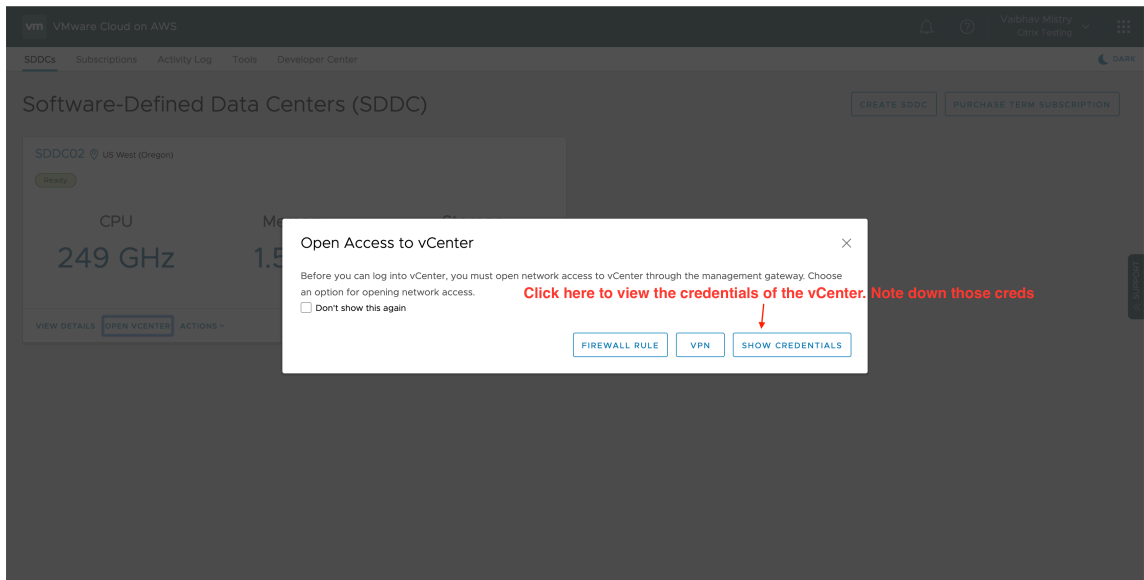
vm VMware Cloud on AWS

Vaibhav Mistry
Citrix Testing

SDDCs Subscriptions Activity Log Tools Developer Center

DARK

Software-Defined Data Centers (SDDC)

CREATE SDDC PURCHASE TERM SUBSCRIPTION

SDDC02 US West (Oregon)

Ready

CPU

249 GHz

Me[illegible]

1.5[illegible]

VIEW DETAILS OPEN VCENTER ACTIONS

Open Access to vCenter

Before you can log into vCenter, you must open network access to vCenter through the management gateway. Choose an option for opening network access.

Don't show this again

Click here to view the credentials of the vCenter. Note down those creds

FIREWALL RULE VPN SHOW CREDENTIALS